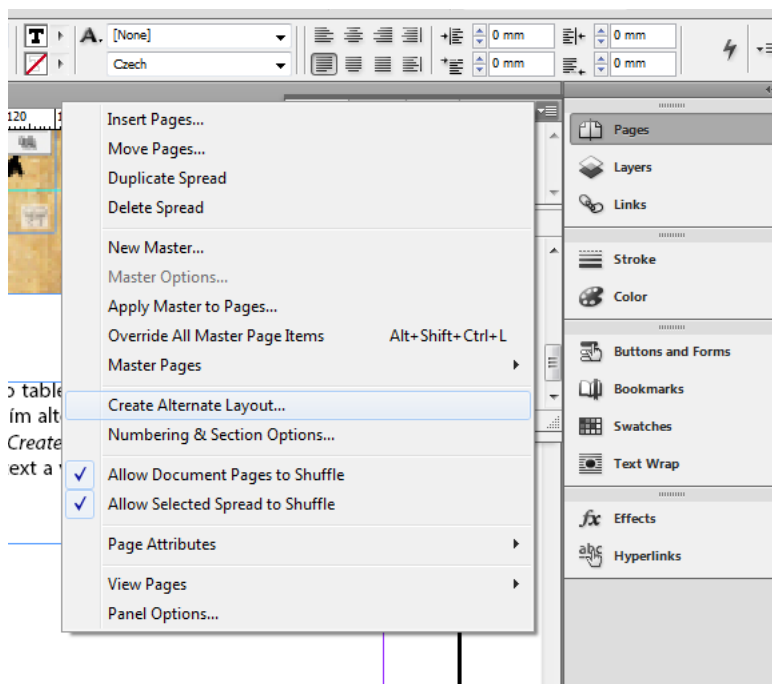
[None]
Czech
0 mm
0 mm
0 mm
0 mm
120

Insert Pages...
Move Pages...
Duplicate Spread
Delete Spread

New Master...
Master Options...
Apply Master to Pages...
Override All Master Page Items Alt+Shift+Ctrl+L
Master Pages

Create Alternate Layout...
Numbering & Section Options...

Allow Document Pages to Shuffle
Allow Selected Spread to Shuffle

Page Attributes

View Pages
Panel Options...

o table
ím alt
Create
ext a v

Pages
Layers
Links
Stroke
Color
Buttons and Forms
Bookmarks
Swatches
Text Wrap
Effects
Hyperlinks